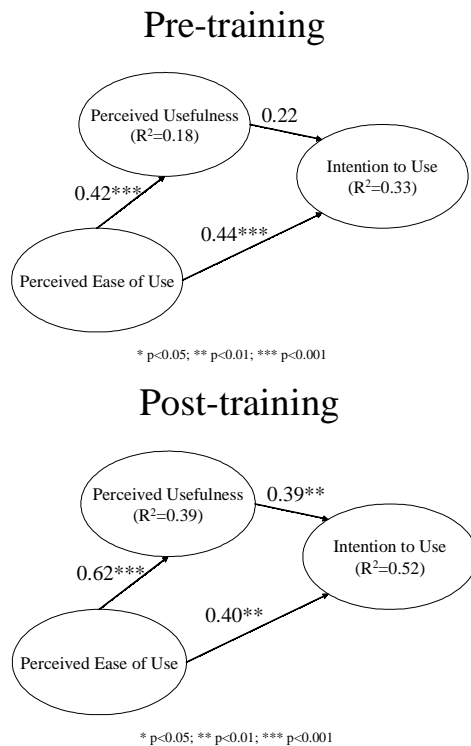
Pre-training

Perceived Usefulness ($R^2$=0.18)

0.22

Intention to Use ($R^2$=0.33)

0.42***

0.44***

Perceived Ease of Use

* p<0.05; ** p<0.01; *** p<0.001

Post-training

Perceived Usefulness ($R^2$=0.39)

0.39**

Intention to Use ($R^2$=0.52)

0.62***

0.40**

Perceived Ease of Use

* p<0.05; ** p<0.01; *** p<0.001